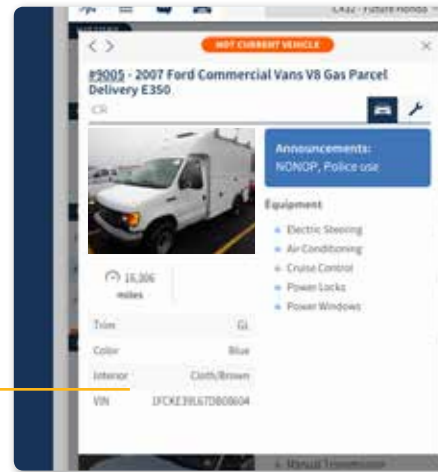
CR32 - Future Honda

< >

NOT CURRENT VEHICLE

×

#9005 - 2007 Ford Commercial Vans V8 Gas Parcel Delivery E350

CR

Announcements:
NONOP, Police use

Equipment

Electric Steering
Air Conditioning
Cruise Control
Power Locks
Power Windows

15,306 miles

| Trim | GL |
|---|---|
| Color | Blue |
| Interior | Cloth/Brown |
| VIN | 1FCKE39L67DB00604 |

Manual Transmission